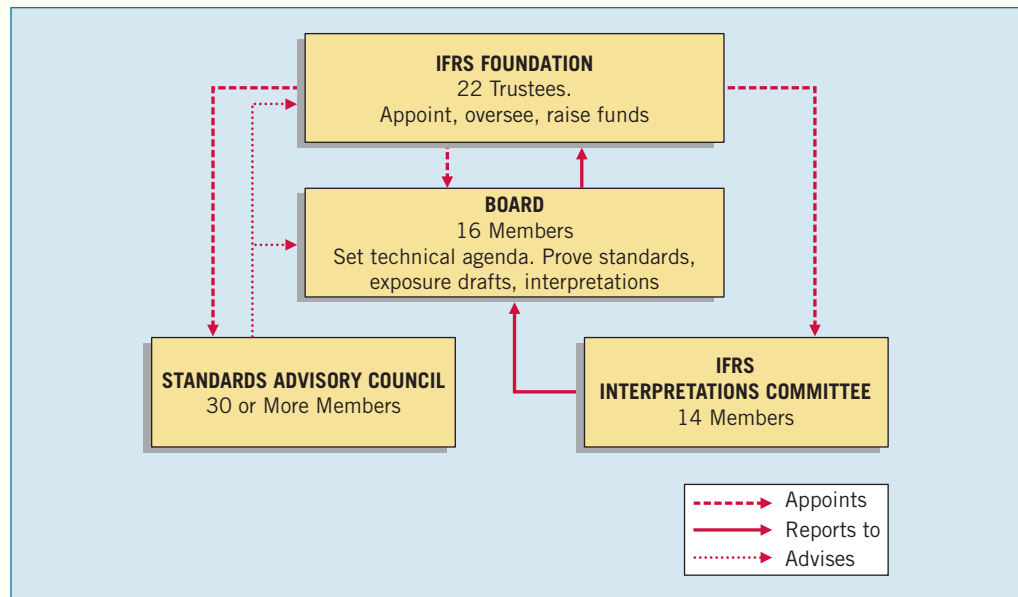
IFRS FOUNDATION
22 Trustees.
Appoint, oversee, raise funds

BOARD
16 Members
Set technical agenda. Prove standards, exposure drafts, interpretations

STANDARDS ADVISORY COUNCIL
30 or More Members

IFRS
INTERPRETATIONS COMMITTEE
14 Members

Appoints
Reports to
Advises